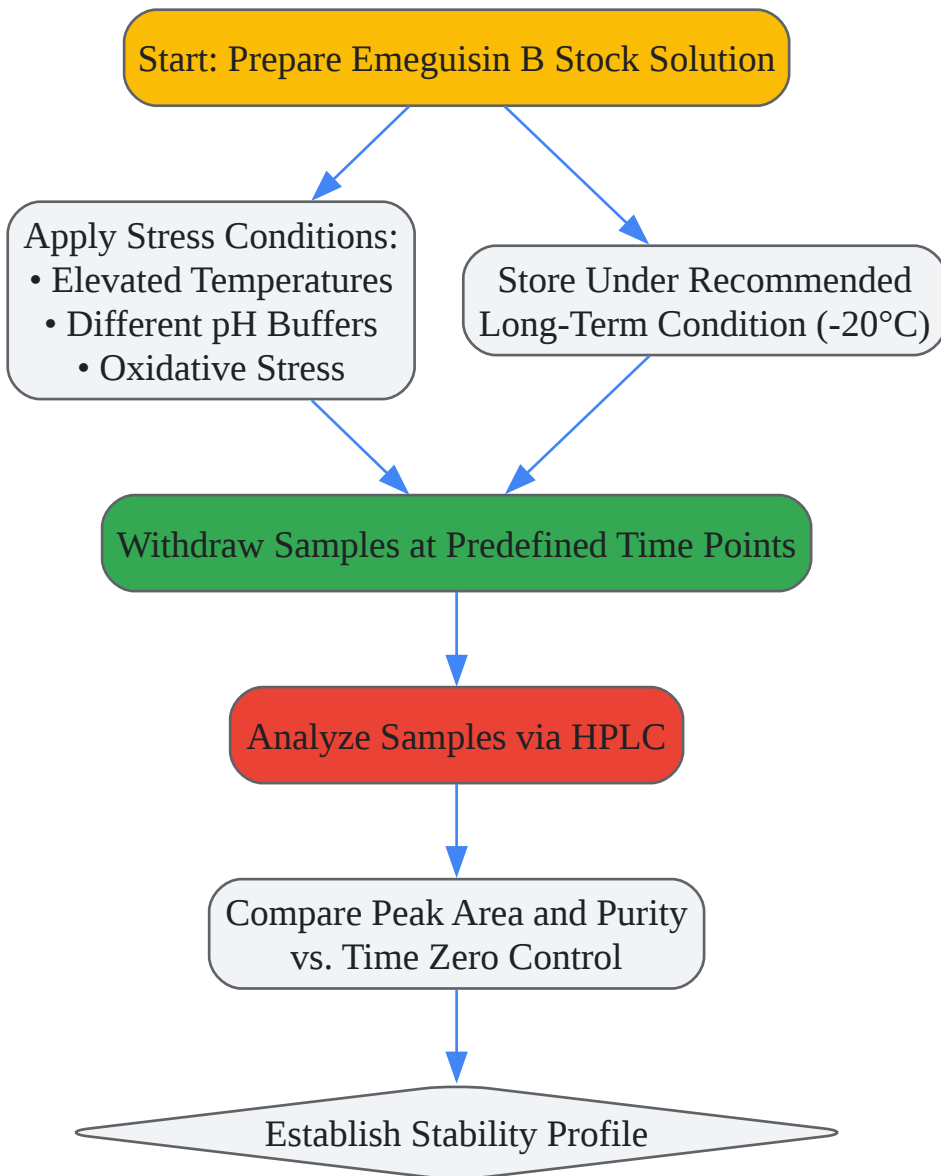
Start: Prepare Emeguisin B Stock Solution

Apply Stress Conditions:
• Elevated Temperatures
• Different pH Buffers
• Oxidative Stress

Store Under Recommended Long-Term Condition (-20°C)

Withdraw Samples at Predefined Time Points

Analyze Samples via HPLC

Compare Peak Area and Purity vs. Time Zero Control

Establish Stability Profile